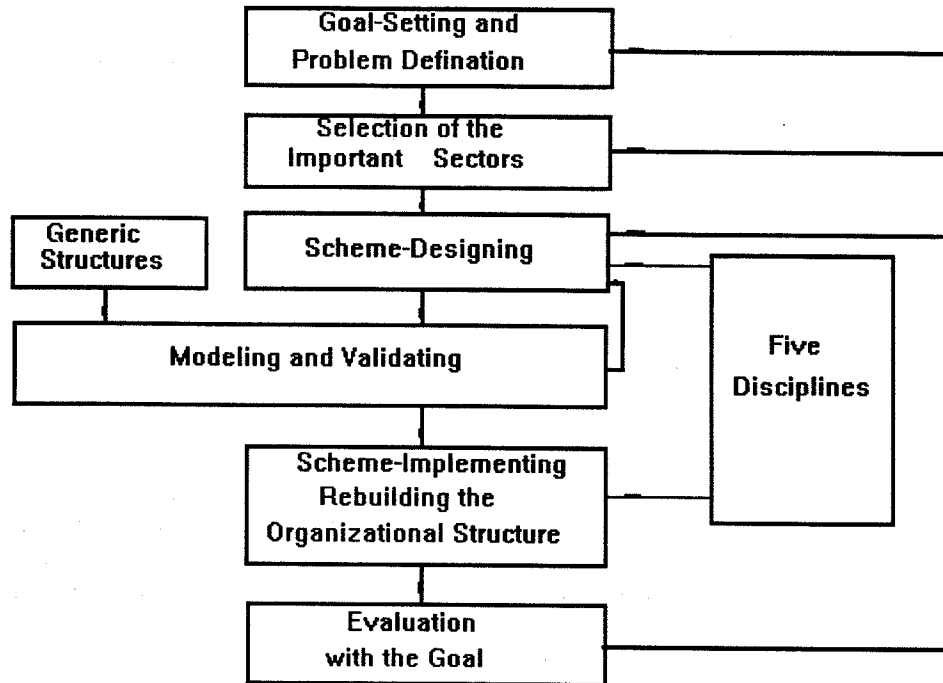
Goal-Setting and Problem Defination

Selection of the Important Sectors

Generic Structures

Scheme-Designing

Modeling and Validating

Five Disciplines

Scheme-Implementing Rebuilding the Organizational Structure

Evaluation with the Goal